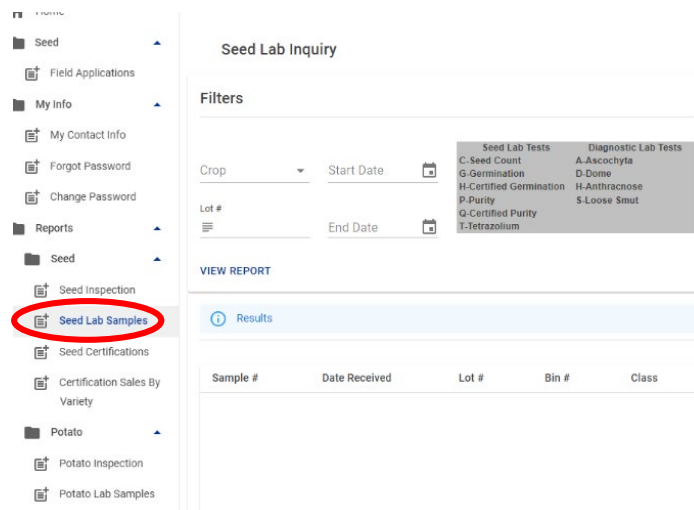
Home

Seed

Field Applications

My Info

My Contact Info

Forgot Password

Change Password

Reports

Seed

Seed Inspection

Seed Lab Samples

Seed Certifications

Certification Sales By Variety

Potato

Potato Inspection

Potato Lab Samples

Seed Lab Inquiry

Filters

Crop

Start Date

Lot #

End Date

| Seed Lab Tests | Diagnostic Lab Tests |
|---|---|
| C-Seed Count | A-Ascochyta |
| G-Germination | D-Dome |
| H-Certified Germination | H-Anthracnose |
| P-Purity | S-Loose Smut |
| Q-Certified Purity | |
| T-Tetrazolium | |

VIEW REPORT

Results

| Sample # | Date Received | Lot # | Bin # | Class |
|---|---|---|---|---|